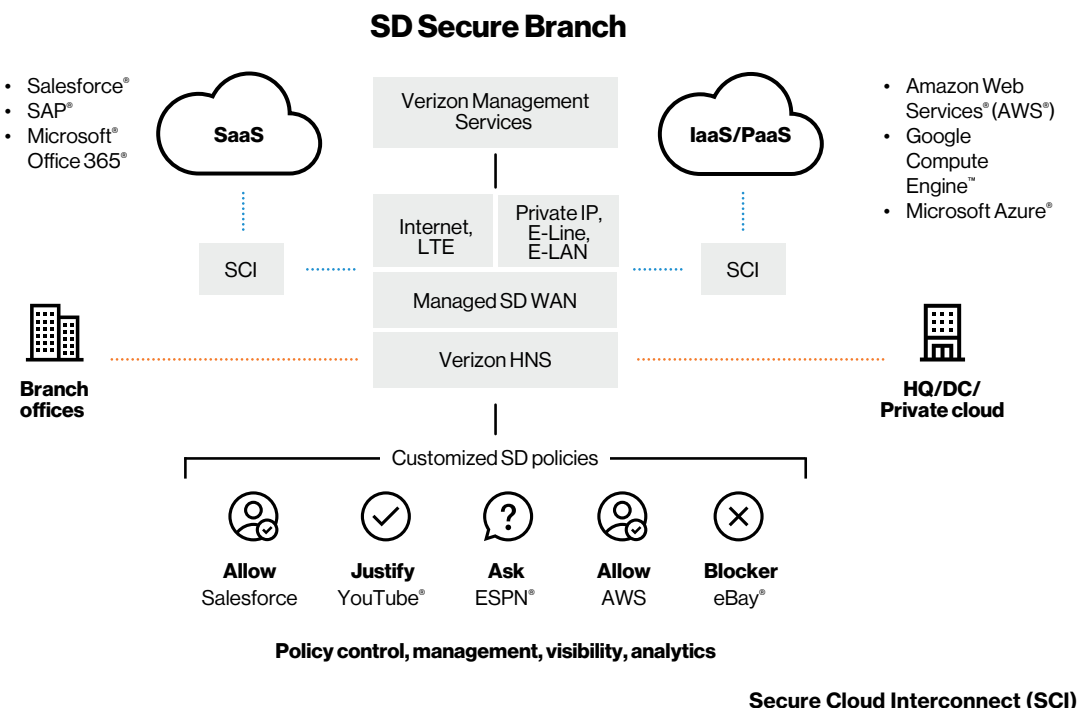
SD Secure Branch

• Salesforce®
• SAP®
• Microsoft® Office 365®

SaaS

Verizon Management Services

IaaS/PaaS

• Amazon Web Services® (AWS®)
• Google Compute Engine™
• Microsoft Azure®

Internet, LTE

Private IP, E-Line, E-LAN

SCI

SCI

Managed SD WAN

Verizon HNS

Branch offices

HQ/DC/ Private cloud

Customized SD policies

Allow
Salesforce

Justify
YouTube®

Ask
ESPN®

Allow
AWS

Blocker
eBay®

Policy control, management, visibility, analytics

Secure Cloud Interconnect (SCI)